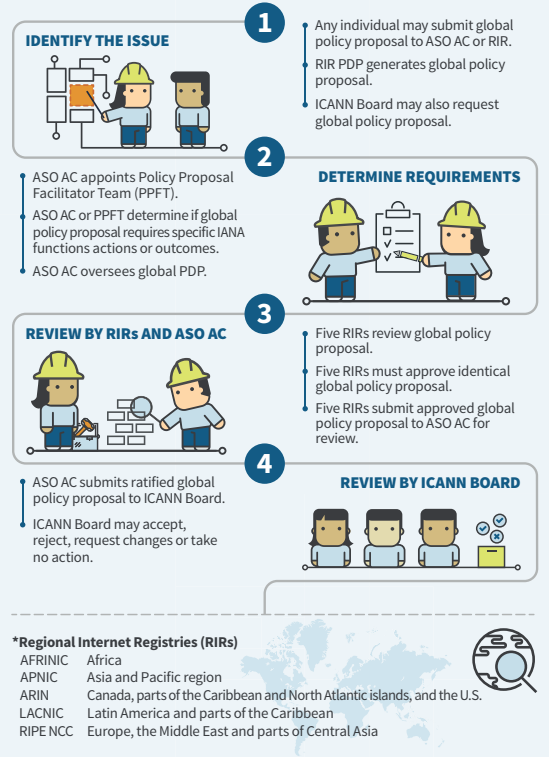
1

IDENTIFY THE ISSUE

Any individual may submit global policy proposal to ASO AC or RIR.

RIR PDP generates global policy proposal.

ICANN Board may also request global policy proposal.

2

ASO AC appoints Policy Proposal Facilitator Team (PPFT).

ASO AC or PPFT determine if global policy proposal requires specific IANA functions actions or outcomes.

ASO AC oversees global PDP.

DETERMINE REQUIREMENTS

3

REVIEW BY RIRs AND ASO AC

Five RIRs review global policy proposal.

Five RIRs must approve identical global policy proposal.

Five RIRs submit approved global policy proposal to ASO AC for review.

4

ASO AC submits ratified global policy proposal to ICANN Board.

ICANN Board may accept, reject, request changes or take no action.

REVIEW BY ICANN BOARD

*Regional Internet Registries (RIRs)

| | |
|---|---|
| AFRINIC | Africa |
| APNIC | Asia and Pacific region |
| ARIN | Canada, parts of the Caribbean and North Atlantic islands, and the U.S. |
| LACNIC | Latin America and parts of the Caribbean |
| RIPE NCC | Europe, the Middle East and parts of Central Asia |